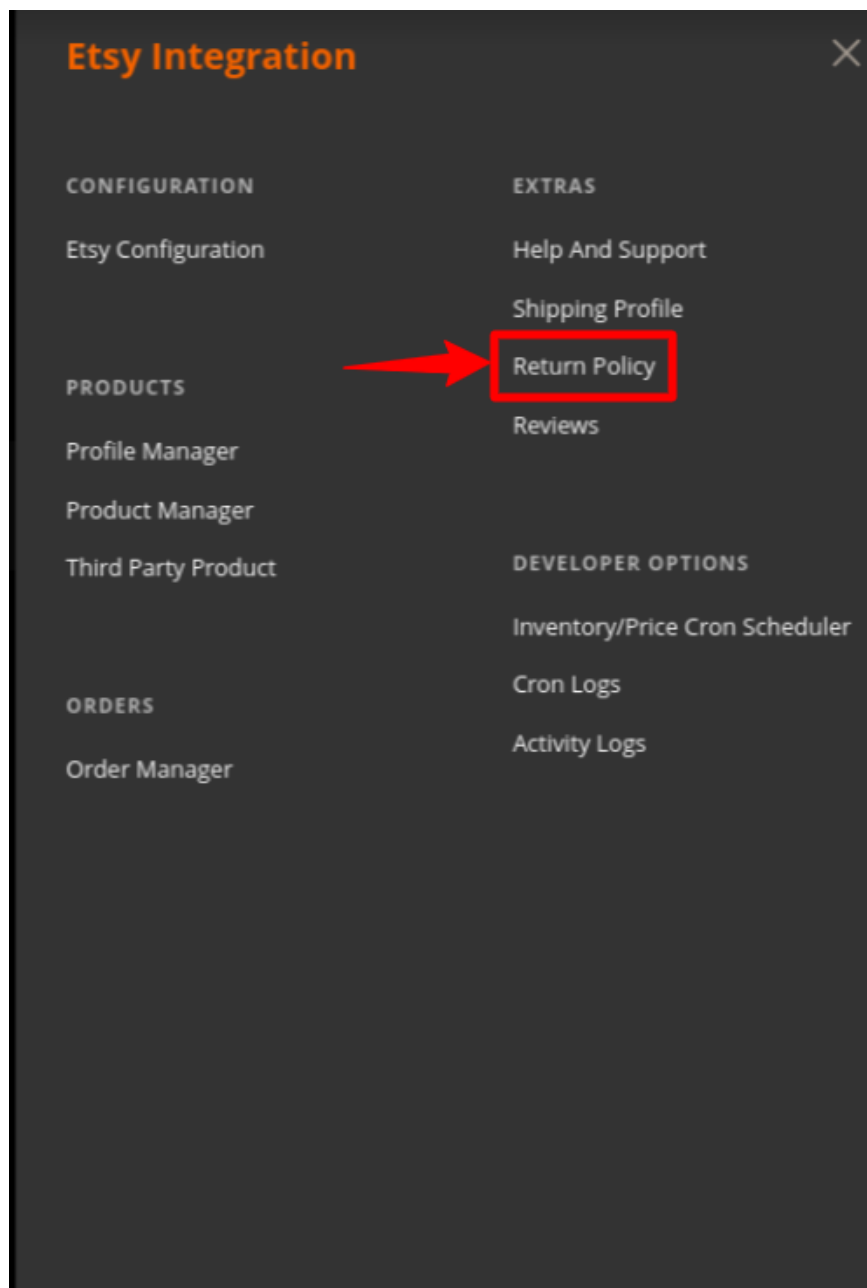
Etsy Integration

×

CONFIGURATION

Etsy Configuration

PRODUCTS

Profile Manager

Product Manager

Third Party Product

ORDERS

Order Manager

EXTRAS

Help And Support

Shipping Profile

Return Policy

Reviews

DEVELOPER OPTIONS

Inventory/Price Cron Scheduler

Cron Logs

Activity Logs